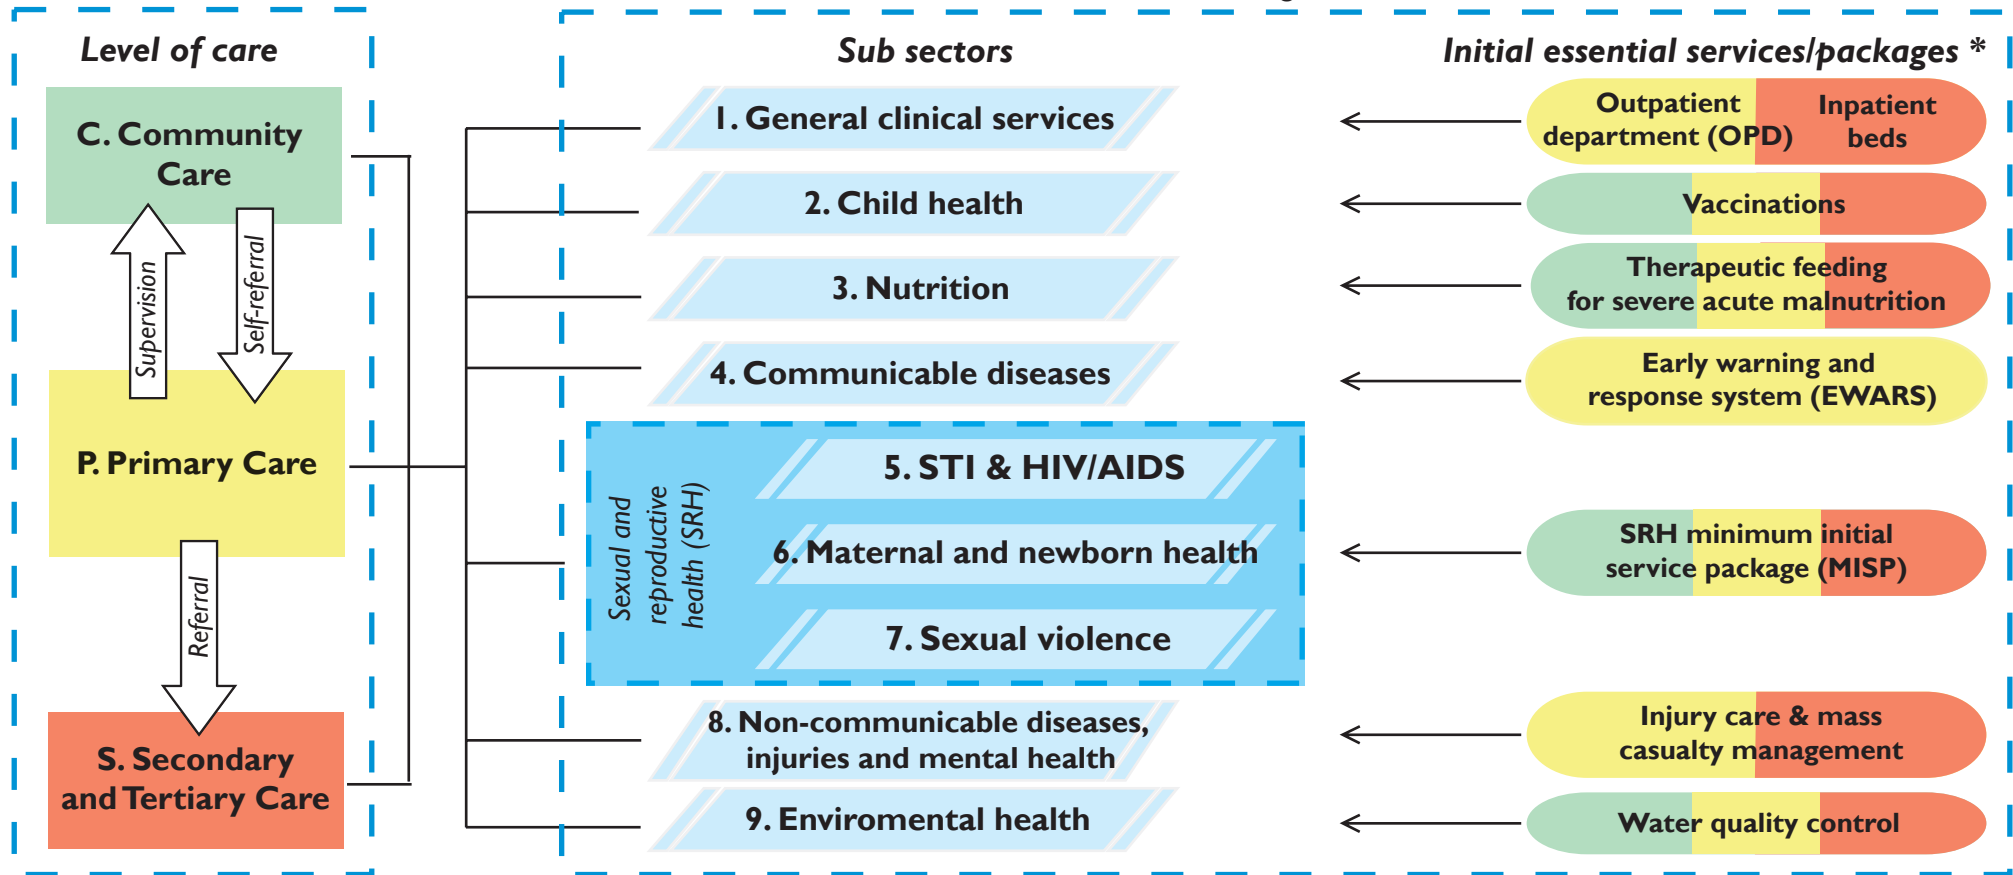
Level of care

C. Community Care

Supervision

Self-referral

P. Primary Care

Referral

S. Secondary and Tertiary Care

Sub sectors

1. General clinical services

2. Child health

3. Nutrition

4. Communicable diseases

Sexual and reproductive health (SRH)

5. STI & HIV/AIDS

6. Maternal and newborn health

7. Sexual violence

8. Non-communicable diseases, injuries and mental health

9. Enviromental health

Initial essential services/packages *

Outpatient department (OPD)

Inpatient beds

Vaccinations

Therapeutic feeding for severe acute malnutrition

Early warning and response system (EWARS)

SRH minimum initial service package (MISP)

Injury care & mass casualty management

Water quality control